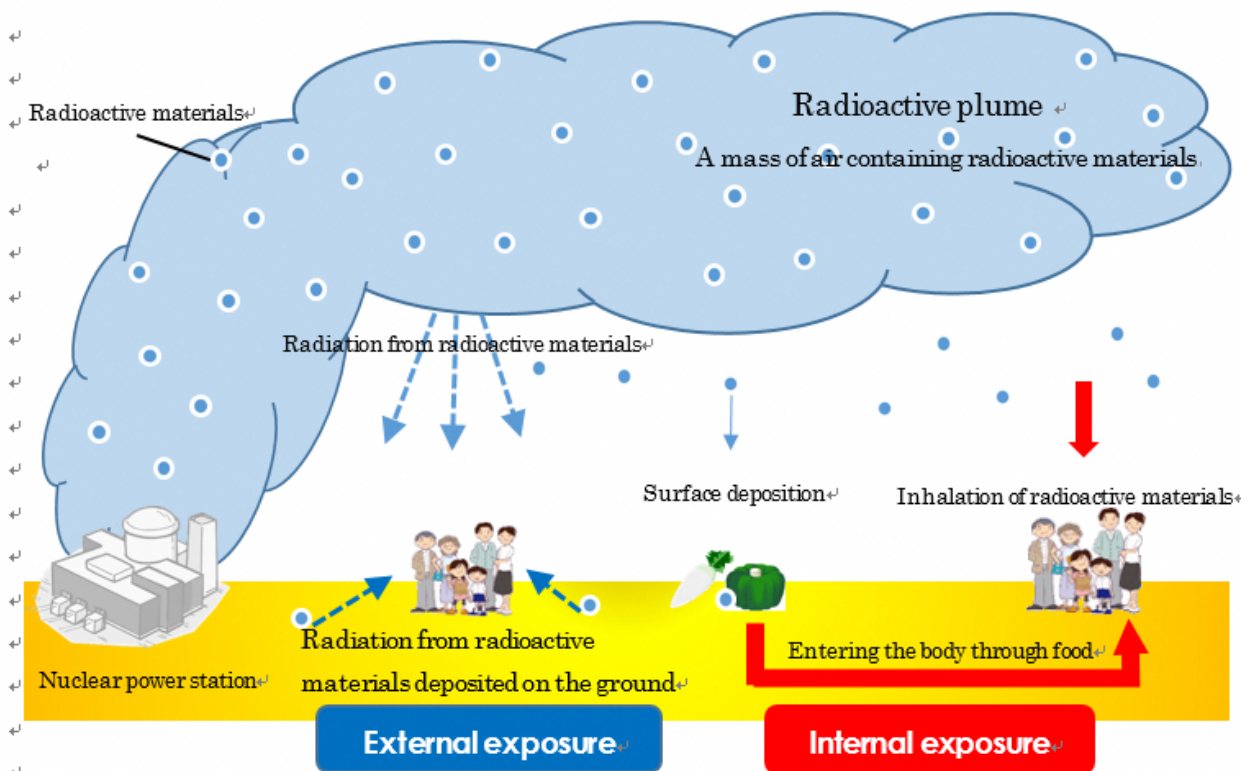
Radioactive materials

Radioactive plume

A mass of air containing radioactive materials

Radiation from radioactive materials

Surface deposition

Inhalation of radioactive materials

Radiation from radioactive materials deposited on the ground

Entering the body through food

Nuclear power station

External exposure

Internal exposure